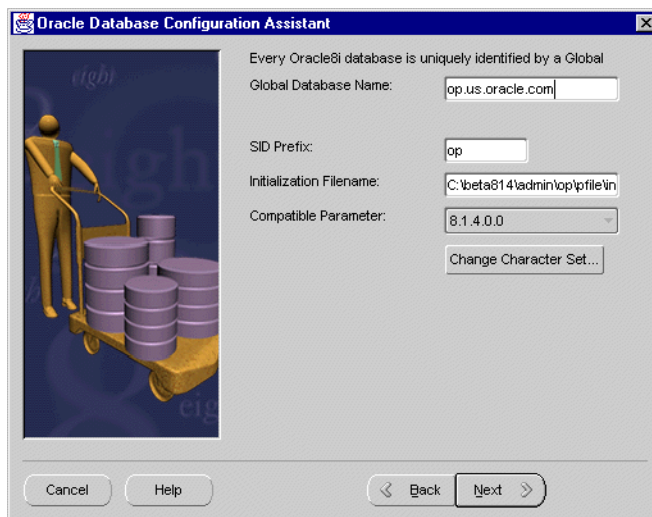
Oracle Database Configuration Assistant

eight

eigh

Every Oracle8i database is uniquely identified by a Global

Global Database Name: op.us.oracle.com

SID Prefix: op

Initialization Filename: C:\beta814\admin\op\pfile\in

Compatible Parameter: 8.1.4.0.0

Change Character Set...

Cancel

Help

Back

Next